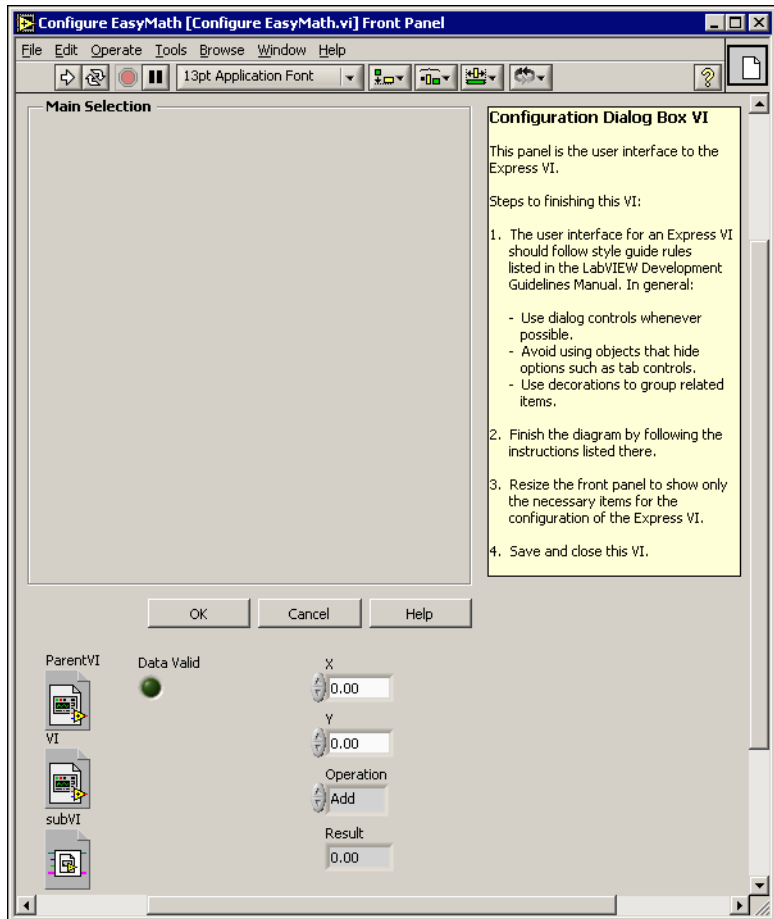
Configure EasyMath [Configure EasyMath.vi] Front Panel

File Edit Operate Tools Browse Window Help

13pt Application Font

Main Selection

Configuration Dialog Box VI

This panel is the user interface to the Express VI.

Steps to finishing this VI:

1. The user interface for an Express VI should follow style guide rules listed in the LabVIEW Development Guidelines Manual. In general:

- Use dialog controls whenever possible.
- Avoid using objects that hide options such as tab controls.
- Use decorations to group related items.

2. Finish the diagram by following the instructions listed there.

3. Resize the front panel to show only the necessary items for the configuration of the Express VI.

4. Save and close this VI.

OK

Cancel

Help

ParentVI

Data Valid

X

0.00

Y

0.00

VI

Operation

Add

subVI

Result

0.00